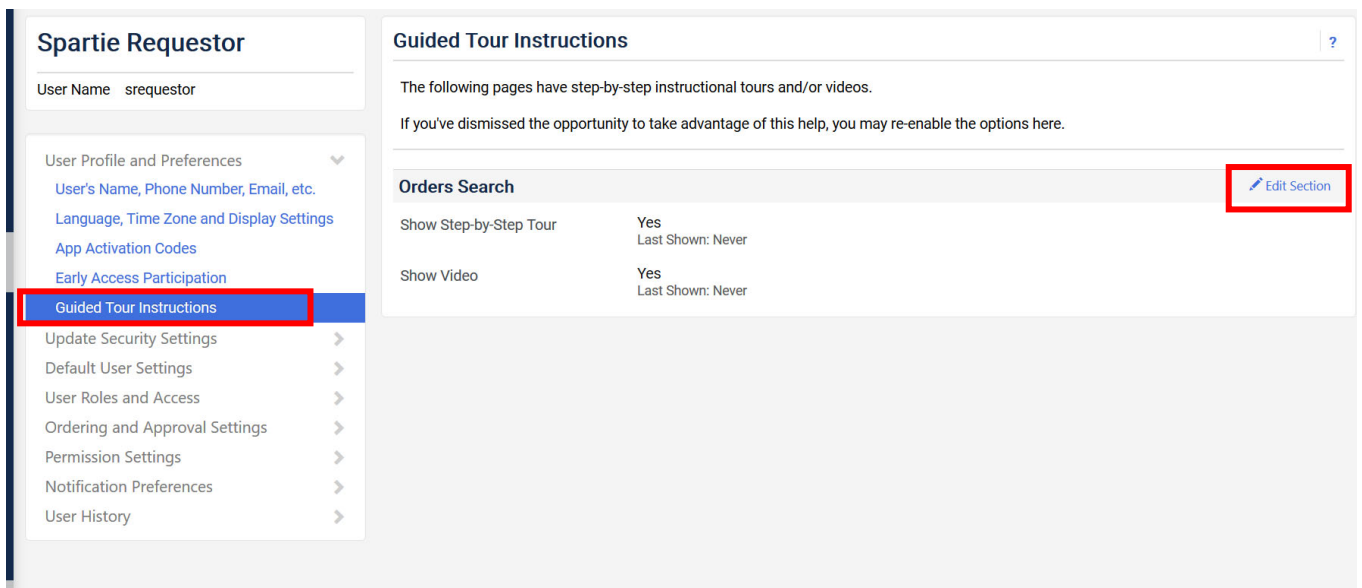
Spartie Requestor

User Name srequestor

User Profile and Preferences
User's Name, Phone Number, Email, etc.
Language, Time Zone and Display Settings
App Activation Codes
Early Access Participation
Guided Tour Instructions
Update Security Settings
Default User Settings
User Roles and Access
Ordering and Approval Settings
Permission Settings
Notification Preferences
User History

Guided Tour Instructions ?

The following pages have step-by-step instructional tours and/or videos.

If you've dismissed the opportunity to take advantage of this help, you may re-enable the options here.

Orders Search Edit Section

| Show Step-by-Step Tour | Yes<br>Last Shown: Never |
|---|---|
| Show Video | Yes<br>Last Shown: Never |